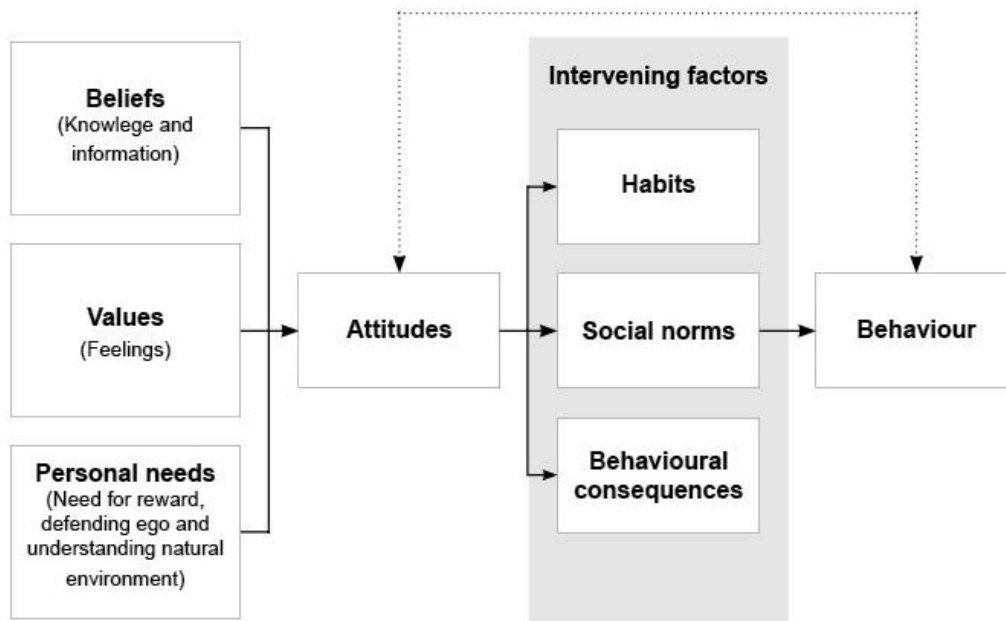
Beliefs
(Knowlege and information)

Values
(Feelings)

Personal needs
(Need for reward, defending ego and understanding natural environment)

Attitudes

Intervening factors

Habits

Social norms

Behavioural consequences

Behaviour